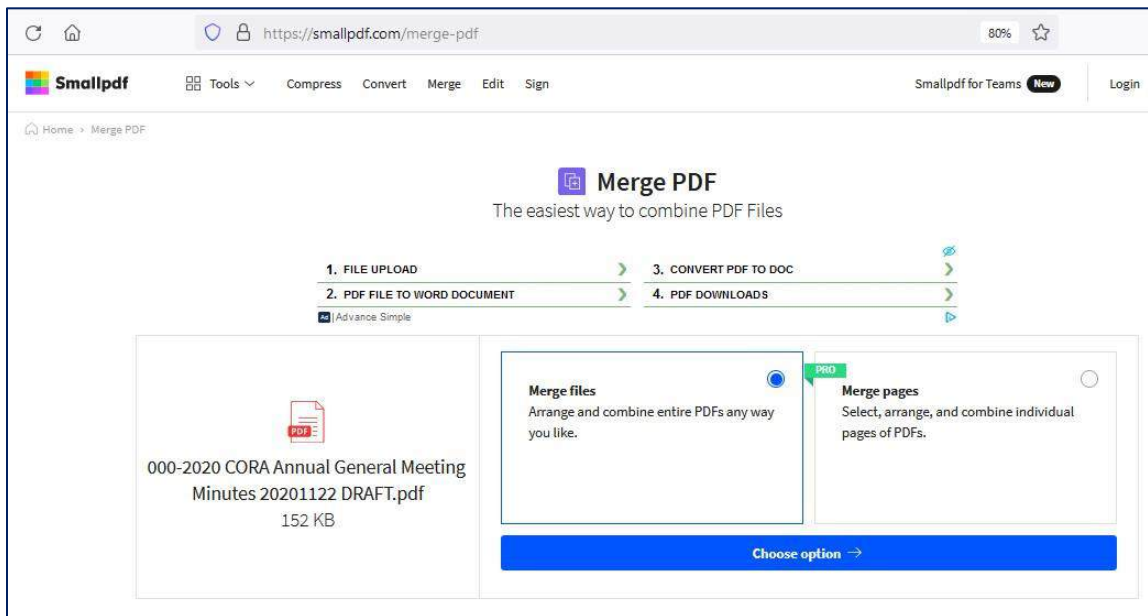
https://smallpdf.com/merge-pdf

80%

Smallpdf Tools Compress Convert Merge Edit Sign Smallpdf for Teams New Login

Home › Merge PDF

Merge PDF

The easiest way to combine PDF Files

1. FILE UPLOAD
3. CONVERT PDF TO DOC
2. PDF FILE TO WORD DOCUMENT
4. PDF DOWNLOADS

Ad | Advance Simple

PDF

000-2020 CORA Annual General Meeting Minutes 20201122 DRAFT.pdf
152 KB

Merge files
Arrange and combine entire PDFs any way you like.

PRO
Merge pages
Select, arrange, and combine individual pages of PDFs.

Choose option →